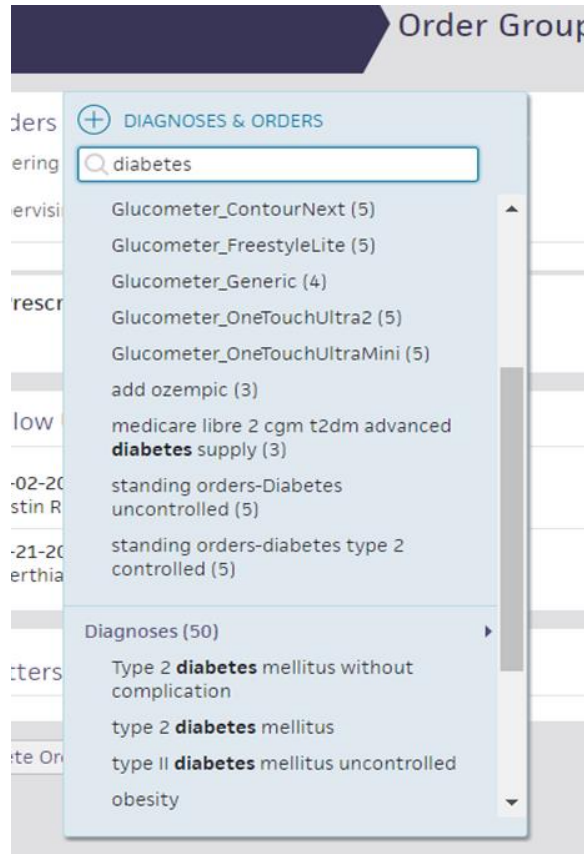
Order Group

ders
ering
ervisi

rescr

low

-02-20
stin R

-21-20
erthia

tters

te Or

DIAGNOSES & ORDERS

diabetes

Glucometer_ContourNext (5)
Glucometer_FreestyleLite (5)
Glucometer_Generic (4)
Glucometer_OneTouchUltra2 (5)
Glucometer_OneTouchUltraMini (5)
add ozempic (3)
medicare libre 2 cgm t2dm advanced diabetes supply (3)
standing orders-Diabetes uncontrolled (5)
standing orders-diabetes type 2 controlled (5)

Diagnoses (50)
Type 2 diabetes mellitus without complication
type 2 diabetes mellitus
type II diabetes mellitus uncontrolled
obesity